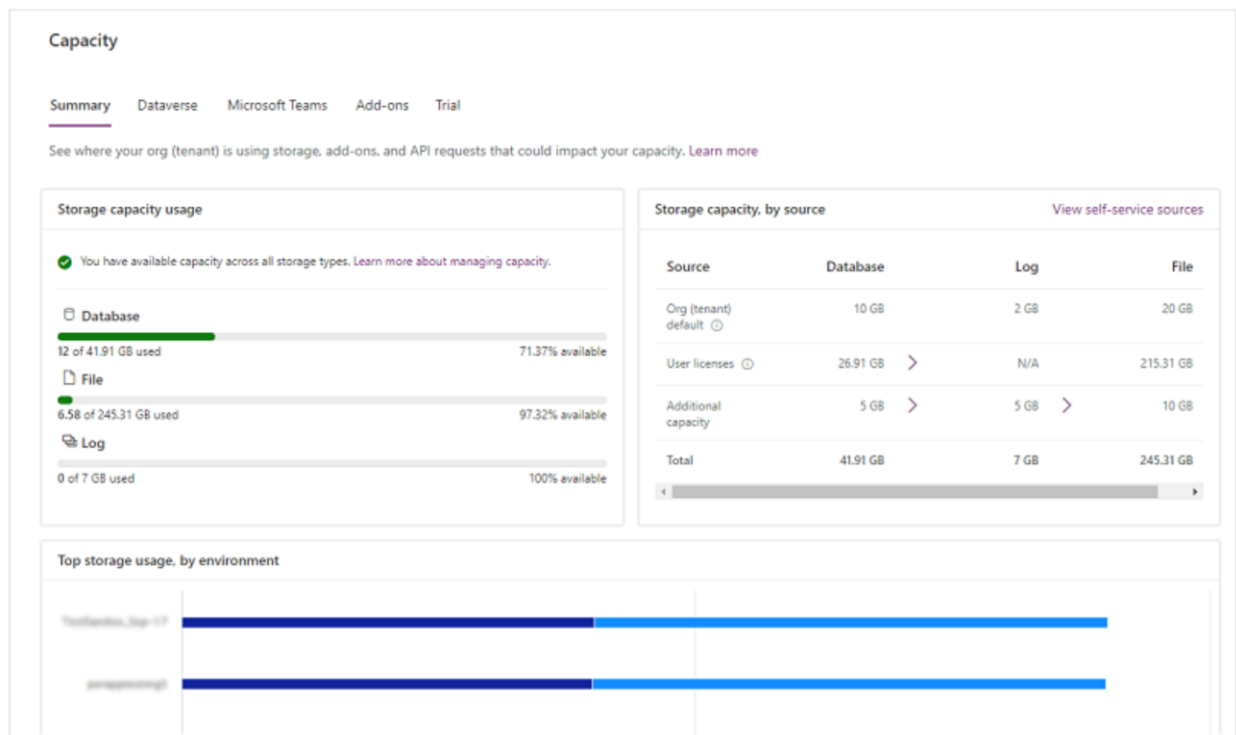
Capacity

Summary Dataverse Microsoft Teams Add-ons Trial

See where your org (tenant) is using storage, add-ons, and API requests that could impact your capacity. Learn more

Storage capacity usage

You have available capacity across all storage types. Learn more about managing capacity.

Database
12 of 41.91 GB used 71.37% available

File
6.58 of 245.31 GB used 97.32% available

Log
0 of 7 GB used 100% available

Storage capacity, by source View self-service sources

| Source | Database | Log | File |
|---|---|---|---|
| Org (tenant) default | 10 GB | 2 GB | 20 GB |
| User licenses | 26.91 GB | N/A | 215.31 GB |
| Additional capacity | 5 GB | 5 GB | 10 GB |
| Total | 41.91 GB | 7 GB | 245.31 GB |

Top storage usage, by environment

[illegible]

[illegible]